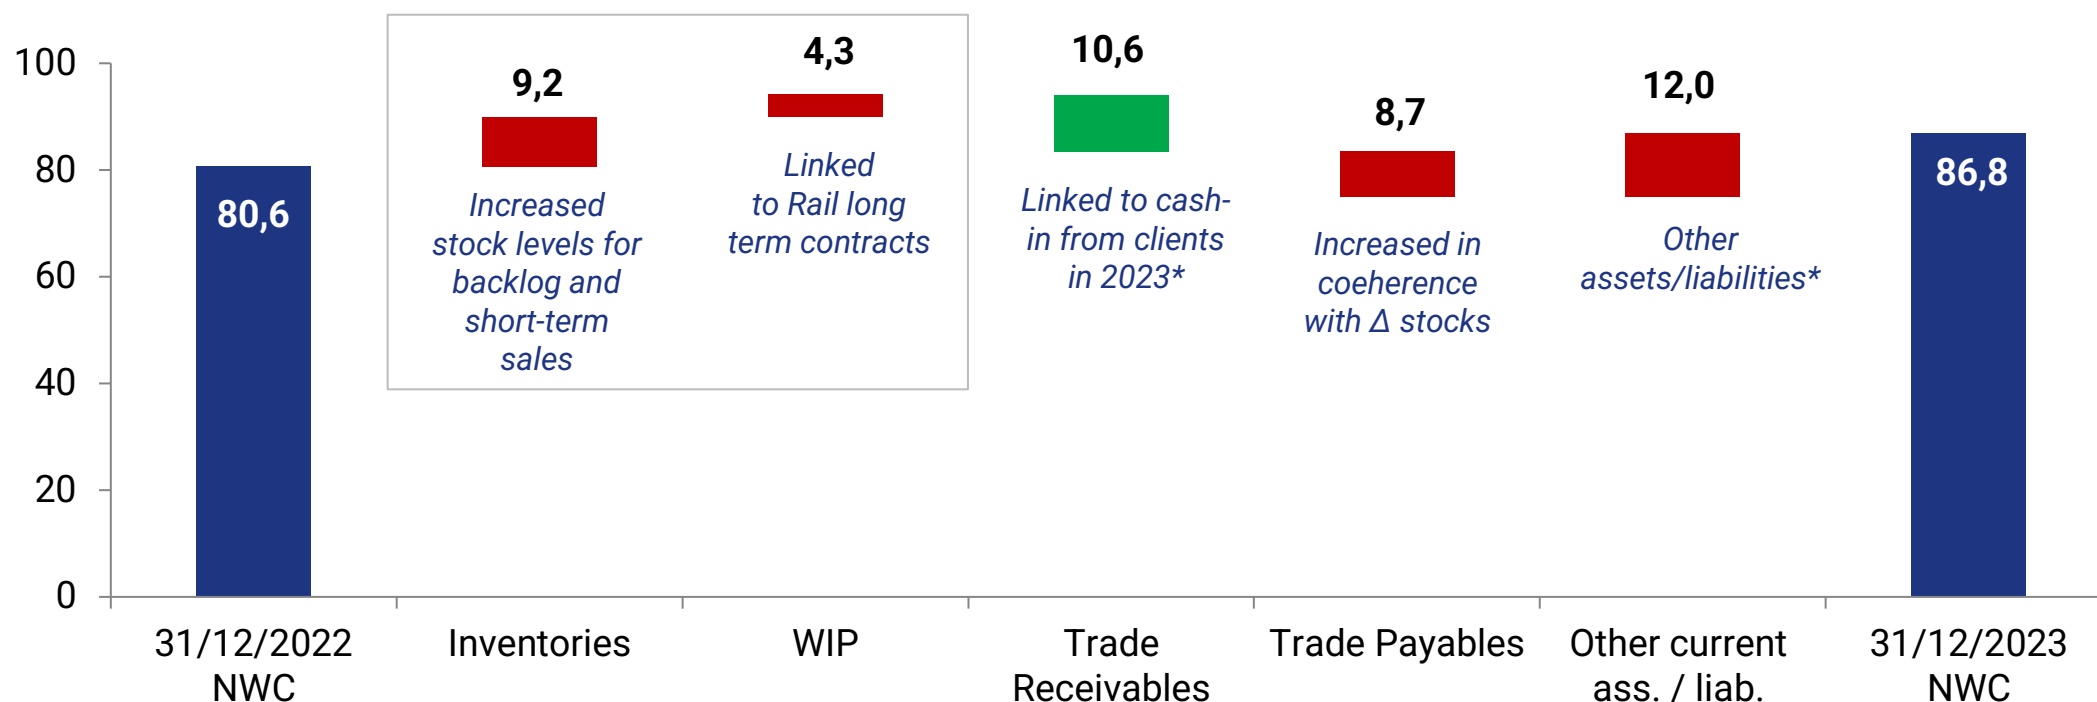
100
80
60
40
20
0

80,6

9,2
Increased stock levels for backlog and short-term sales

4,3
Linked to Rail long term contracts

10,6
Linked to cash-in from clients in 2023*

8,7
Increased in coeherence with Δ stocks

12,0
Other assets/liabilities*

86,8

31/12/2022 NWC
Inventories
WIP
Trade Receivables
Trade Payables
Other current ass. / liab.
31/12/2023 NWC